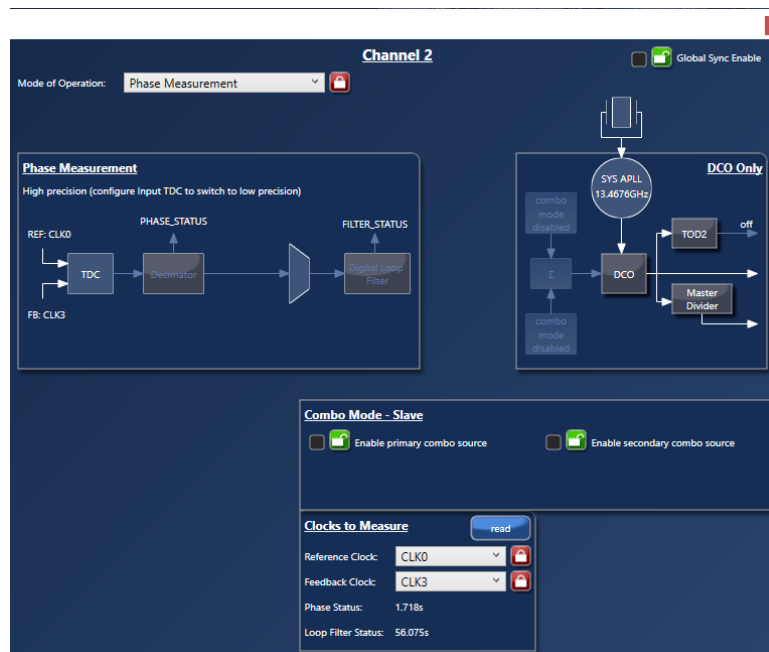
Channel 2

Global Sync Enable

Mode of Operation: Phase Measurement

Phase Measurement

High precision (configure Input TDC to switch to low precision)

PHASE_STATUS

FILTER_STATUS

REF: CLK0

TDC

Decimator

Digital Loop Filter

FB: CLK3

DCO Only

SYS APLL 13.4676GHz

combo mode disabled

TOD2

off

Σ

DCO

Master Divider

combo mode disabled

Combo Mode - Slave

Enable primary combo source

Enable secondary combo source

Clocks to Measure

read

Reference Clock: CLK0

Feedback Clock: CLK3

Phase Status: 1.718s

Loop Filter Status: 56.075s